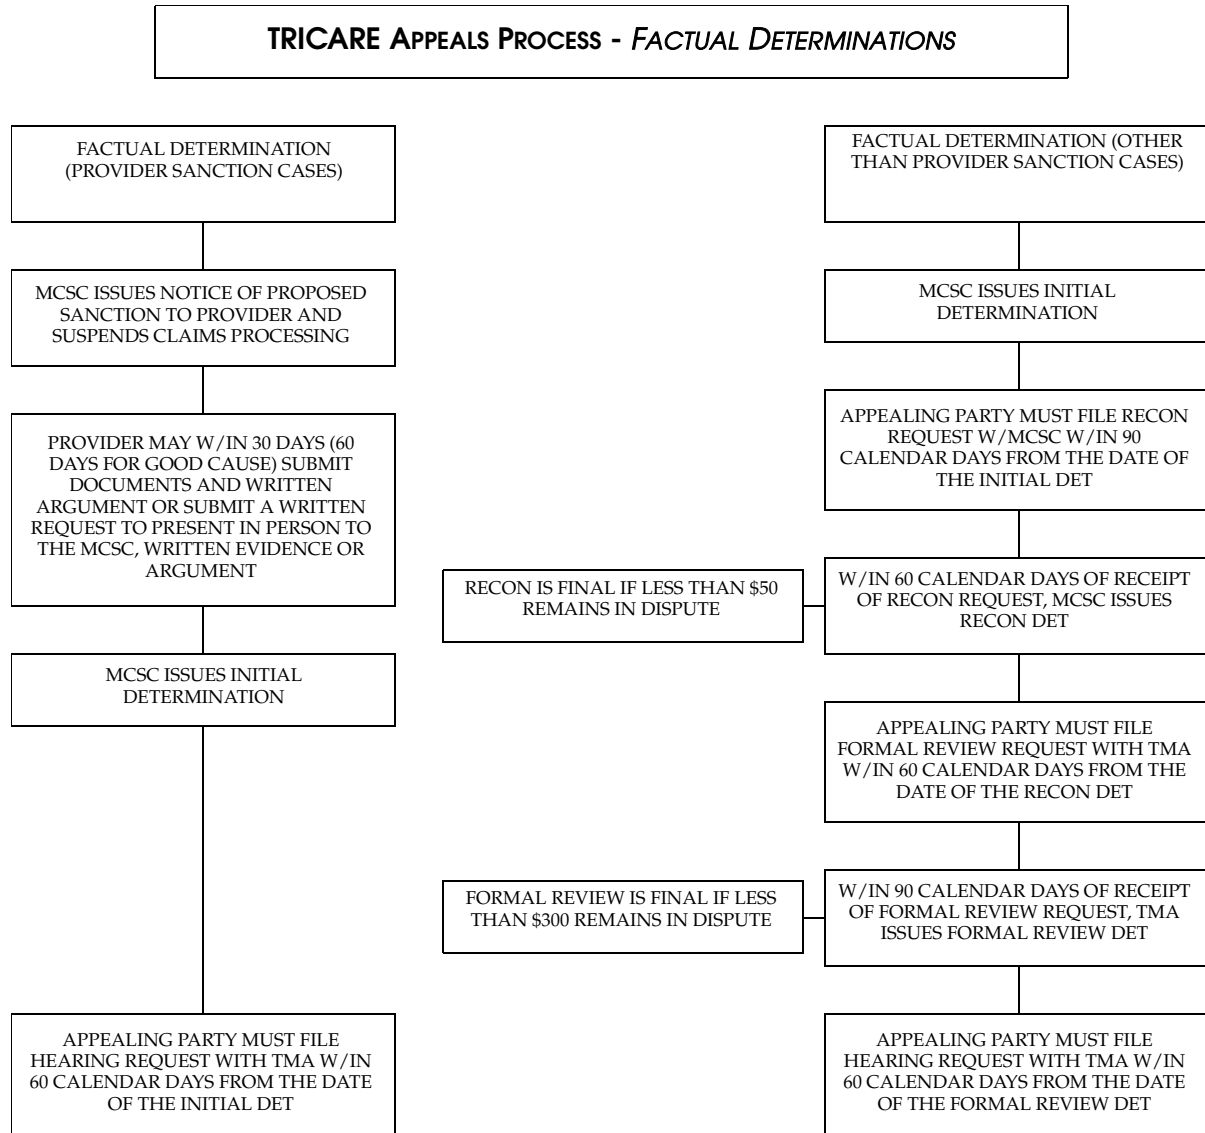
TRICARE APPEALS PROCESS - FACTUAL DETERMINATIONS

FACTUAL DETERMINATION (PROVIDER SANCTION CASES)

MCSC ISSUES NOTICE OF PROPOSED SANCTION TO PROVIDER AND SUSPENDS CLAIMS PROCESSING

PROVIDER MAY W/IN 30 DAYS (60 DAYS FOR GOOD CAUSE) SUBMIT DOCUMENTS AND WRITTEN ARGUMENT OR SUBMIT A WRITTEN REQUEST TO PRESENT IN PERSON TO THE MCSC, WRITTEN EVIDENCE OR ARGUMENT

MCSC ISSUES INITIAL DETERMINATION

APPEALING PARTY MUST FILE HEARING REQUEST WITH TMA W/IN 60 CALENDAR DAYS FROM THE DATE OF THE INITIAL DET

FACTUAL DETERMINATION (OTHER THAN PROVIDER SANCTION CASES)

MCSC ISSUES INITIAL DETERMINATION

APPEALING PARTY MUST FILE RECON REQUEST W/MCSC W/IN 90 CALENDAR DAYS FROM THE DATE OF THE INITIAL DET

RECON IS FINAL IF LESS THAN $50 REMAINS IN DISPUTE

W/IN 60 CALENDAR DAYS OF RECEIPT OF RECON REQUEST, MCSC ISSUES RECON DET

APPEALING PARTY MUST FILE FORMAL REVIEW REQUEST WITH TMA W/IN 60 CALENDAR DAYS FROM THE DATE OF THE RECON DET

FORMAL REVIEW IS FINAL IF LESS THAN $300 REMAINS IN DISPUTE

W/IN 90 CALENDAR DAYS OF RECEIPT OF FORMAL REVIEW REQUEST, TMA ISSUES FORMAL REVIEW DET

APPEALING PARTY MUST FILE HEARING REQUEST WITH TMA W/IN 60 CALENDAR DAYS FROM THE DATE OF THE FORMAL REVIEW DET